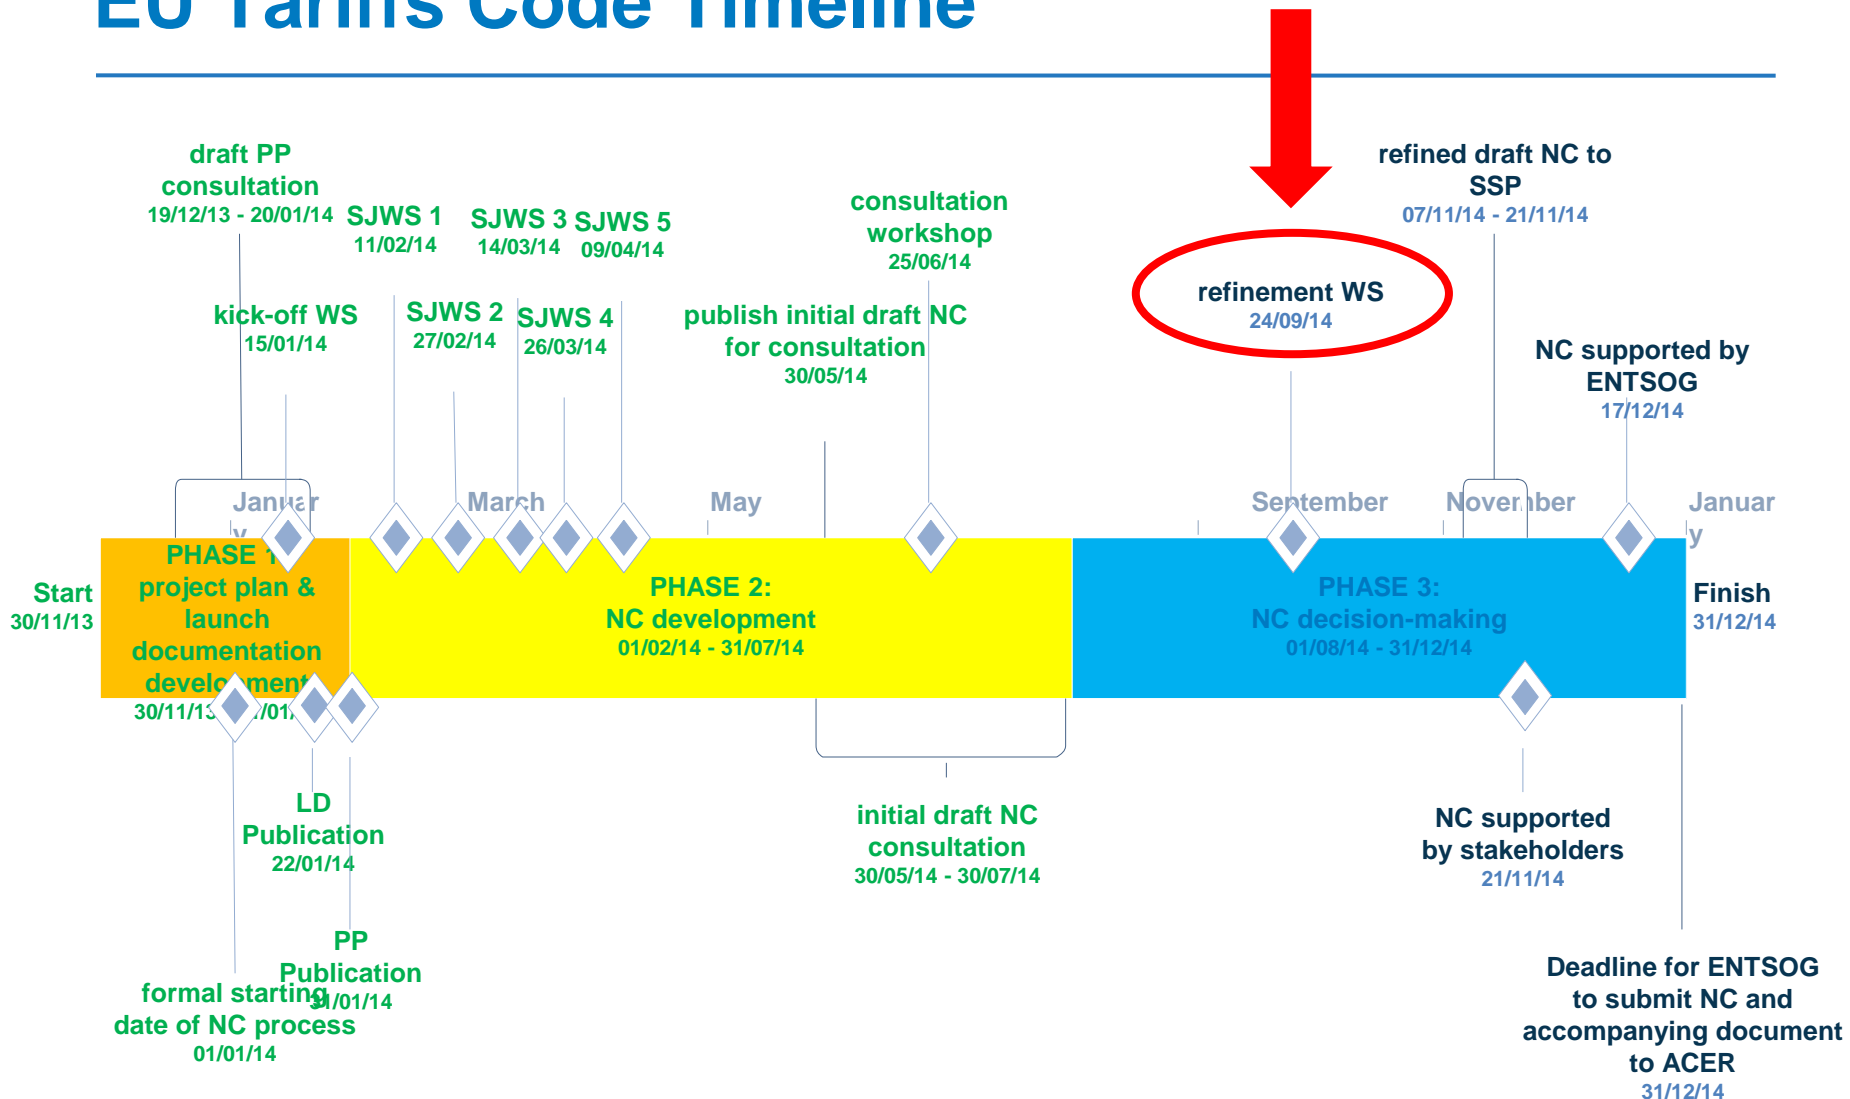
EU Tariffs Code Timeline

draft PP consultation
19/12/13 - 20/01/14

SJWS 1
11/02/14

SJWS 3
14/03/14

SJWS 5
09/04/14

consultation workshop
25/06/14

refined draft NC to SSP
07/11/14 - 21/11/14

kick-off WS
15/01/14

SJWS 2
27/02/14

SJWS 4
26/03/14

publish initial draft NC for consultation
30/05/14

refinement WS
24/09/14

NC supported by ENTSOG
17/12/14

January

March

May

September

November

January

Start
30/11/13

PHASE 1:
project plan & launch documentation development
30/11/13 - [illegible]/01/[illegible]

PHASE 2:
NC development
01/02/14 - 31/07/14

PHASE 3:
NC decision-making
01/08/14 - 31/12/14

Finish
31/12/14

LD Publication
22/01/14

initial draft NC consultation
30/05/14 - 30/07/14

NC supported by stakeholders
21/11/14

PP Publication
31/01/14

formal starting date of NC process
01/01/14

Deadline for ENTSOG to submit NC and accompanying document to ACER
31/12/14